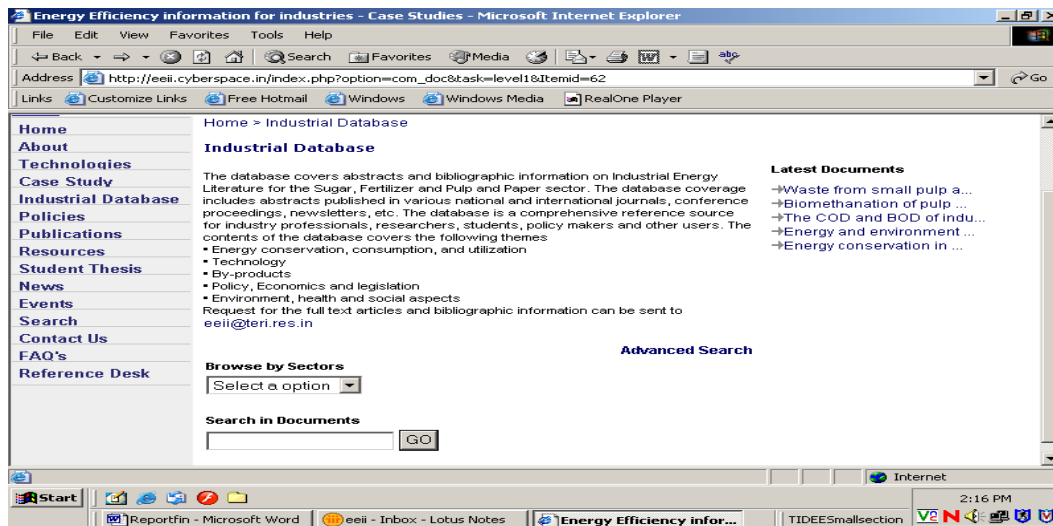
Energy Efficiency information for industries - Case Studies - Microsoft Internet Explorer

File Edit View Favorites Tools Help

Back Search Favorites Media

Address http://eeii.cyberspace.in/index.php?option=com_doc&task=level1&Itemid=62 Go

Links Customize Links Free Hotmail Windows Windows Media RealOne Player

Home
About
Technologies
Case Study
Industrial Database
Policies
Publications
Resources
Student Thesis
News
Events
Search
Contact Us
FAQ's
Reference Desk

Home > Industrial Database

Industrial Database

The database covers abstracts and bibliographic information on Industrial Energy Literature for the Sugar, Fertilizer and Pulp and Paper sector. The database coverage includes abstracts published in various national and international journals, conference proceedings, newsletters, etc. The database is a comprehensive reference source for industry professionals, researchers, students, policy makers and other users. The contents of the database covers the following themes
• Energy conservation, consumption, and utilization
• Technology
• By-products
• Policy, Economics and legislation
• Environment, health and social aspects
Request for the full text articles and bibliographic information can be sent to eeii@teri.res.in

Advanced Search

Browse by Sectors
Select a option

Search in Documents
GO

Latest Documents
→Waste from small pulp a...
→Biomethanation of pulp ...
→The COD and BOD of indu...
→Energy and environment ...
→Energy conservation in ...

Internet

Start
2:16 PM
Reportfin - Microsoft Word | eeii - Inbox - Lotus Notes | Energy Efficiency infor... | TIDEESmallsection